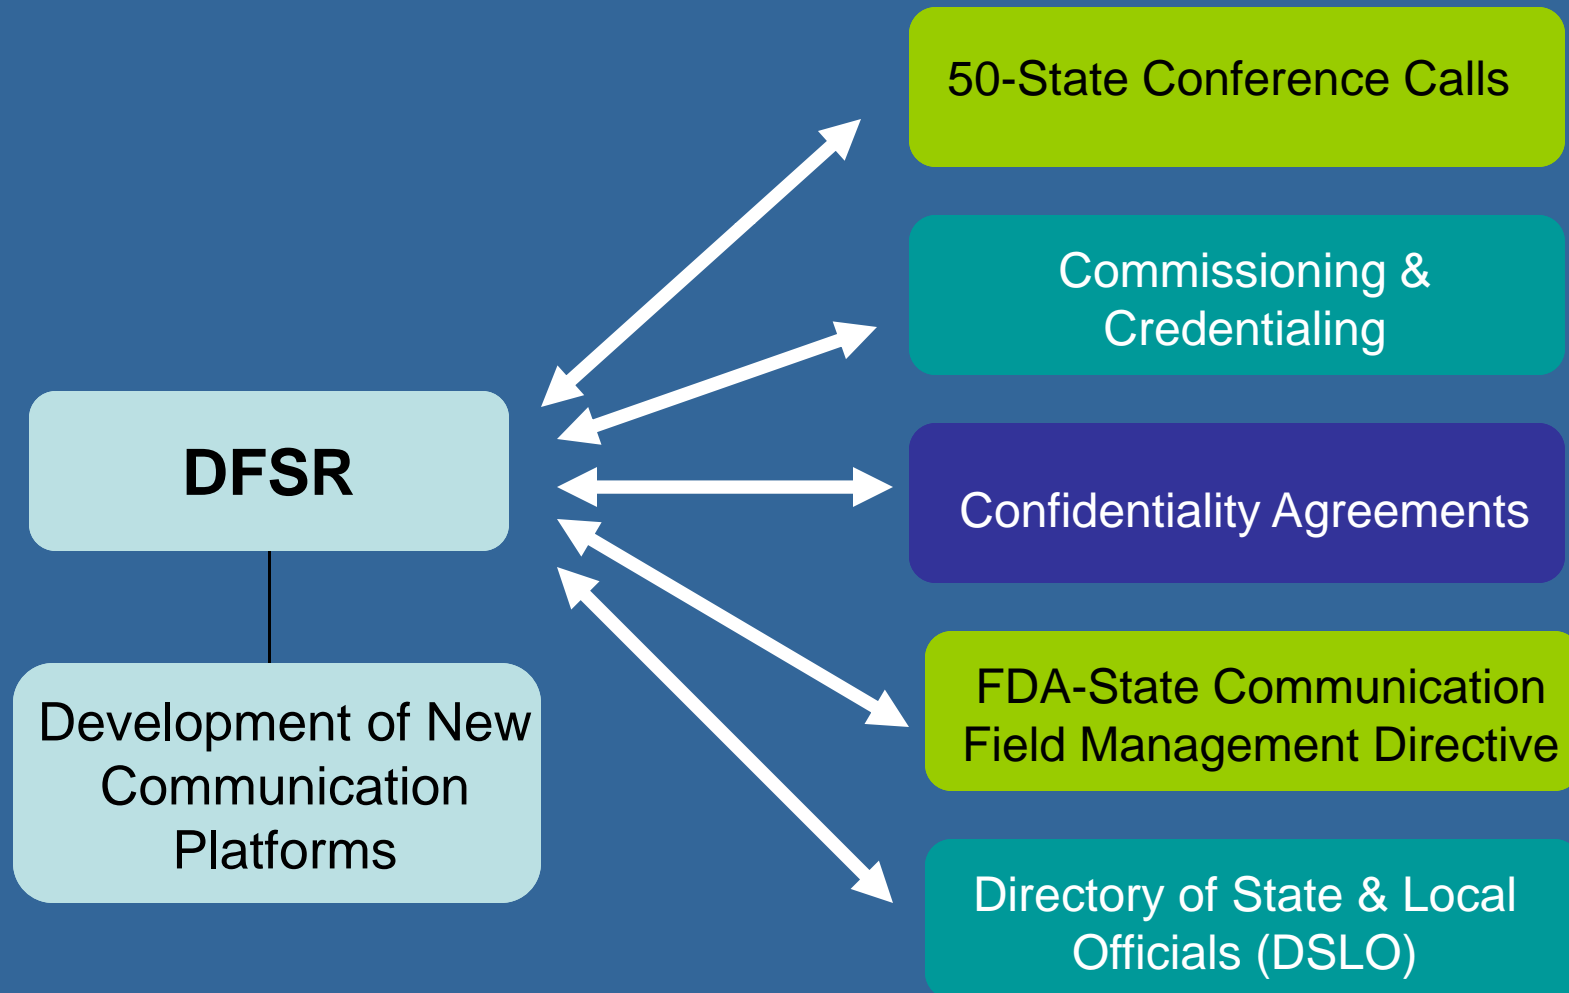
DFSR

Development of New Communication Platforms

50-State Conference Calls

Commissioning & Credentialing

Confidentiality Agreements

FDA-State Communication Field Management Directive

Directory of State & Local Officials (DSLO)